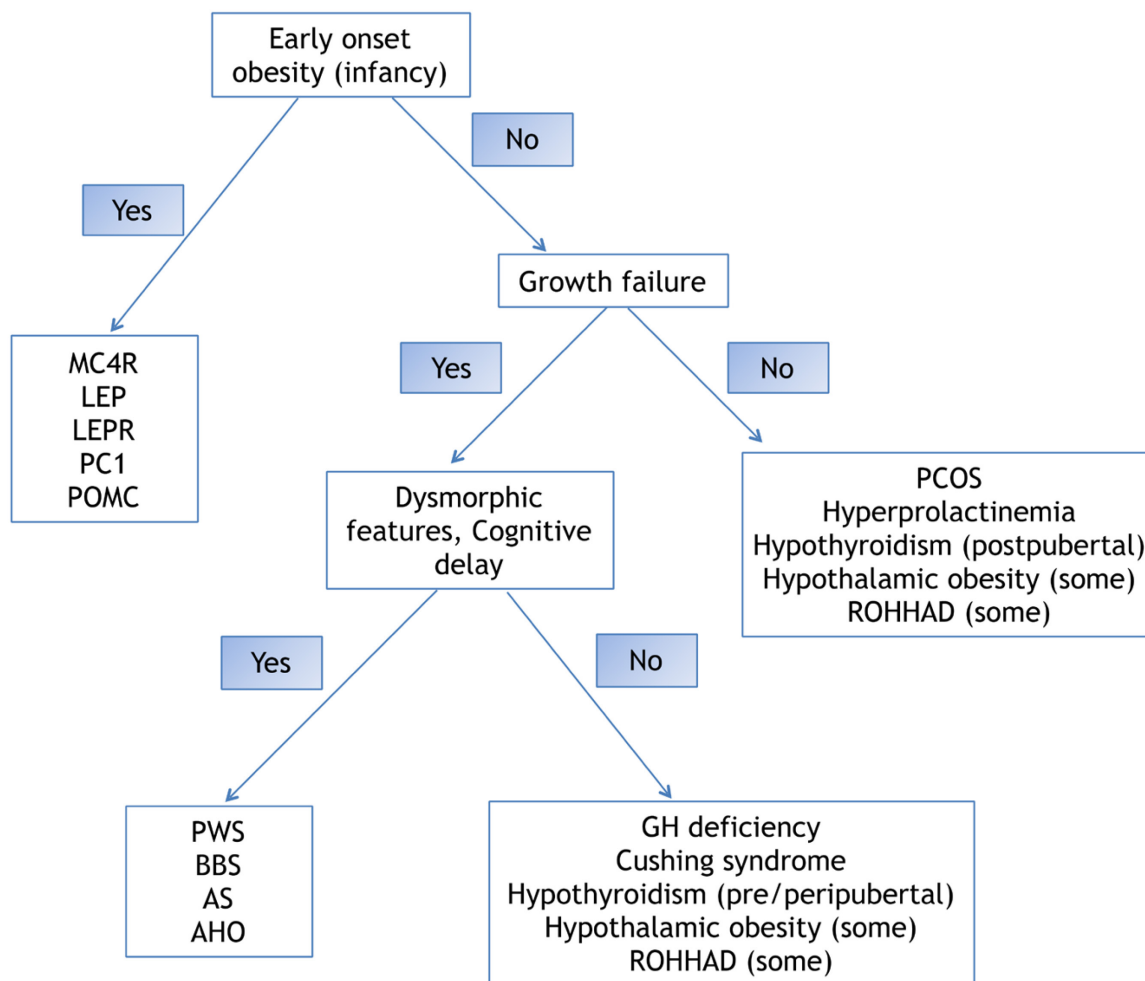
Early onset obesity (infancy)

Yes

No

MC4R
LEP
LEPR
PC1
POMC

Growth failure

Yes

No

Dysmorphic features, Cognitive delay

PCOS
Hyperprolactinemia
Hypothyroidism (postpubertal)
Hypothalamic obesity (some)
ROHHAD (some)

Yes

No

PWS
BBS
AS
AHO

GH deficiency
Cushing syndrome
Hypothyroidism (pre/peripubertal)
Hypothalamic obesity (some)
ROHHAD (some)